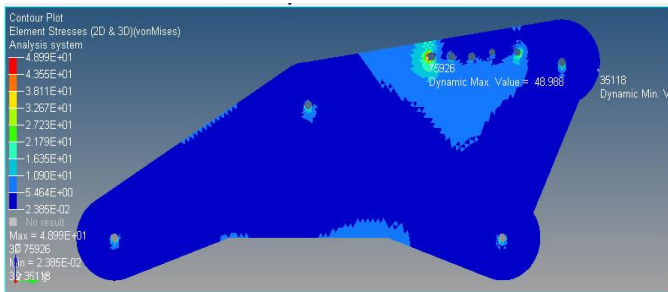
Contour Plot
Element Stresses (2D & 3D)(vonMises)
Analysis system

4.899E+01
4.355E+01
3.811E+01
3.267E+01
2.723E+01
2.179E+01
1.635E+01
1.090E+01
5.464E+00
2.385E-02

No result
Max = 4.899E+01
3D 75926
Min = 2.385E-02
3D 35118

75926
Dynamic Max. Value = 48.988

35118
Dynamic Min. V